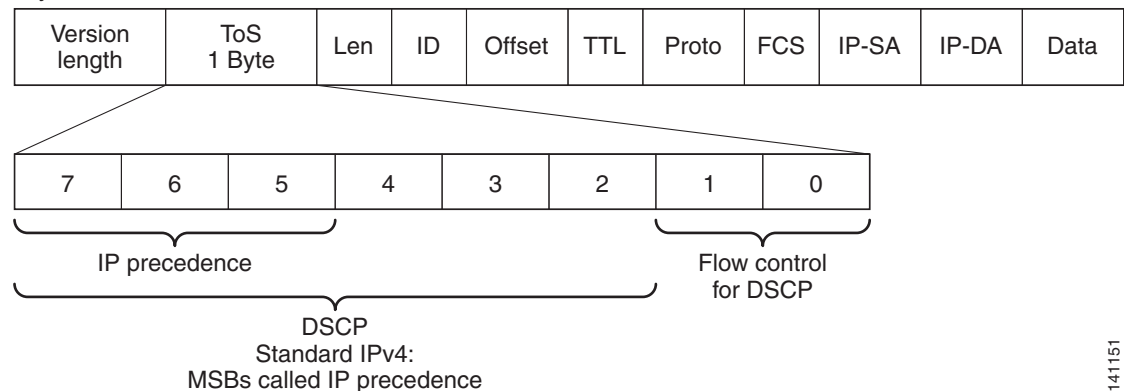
| Version length | ToS 1 Byte | Len | ID | Offset | TTL | Proto | FCS | IP-SA | IP-DA | Data |
|---|---|---|---|---|---|---|---|---|---|---|

| 7 | 6 | 5 | 4 | 3 | 2 | 1 | 0 |
|---|---|---|---|---|---|---|---|

IP precedence

Flow control for DSCP

DSCP
Standard IPv4:
MSBs called IP precedence

141151